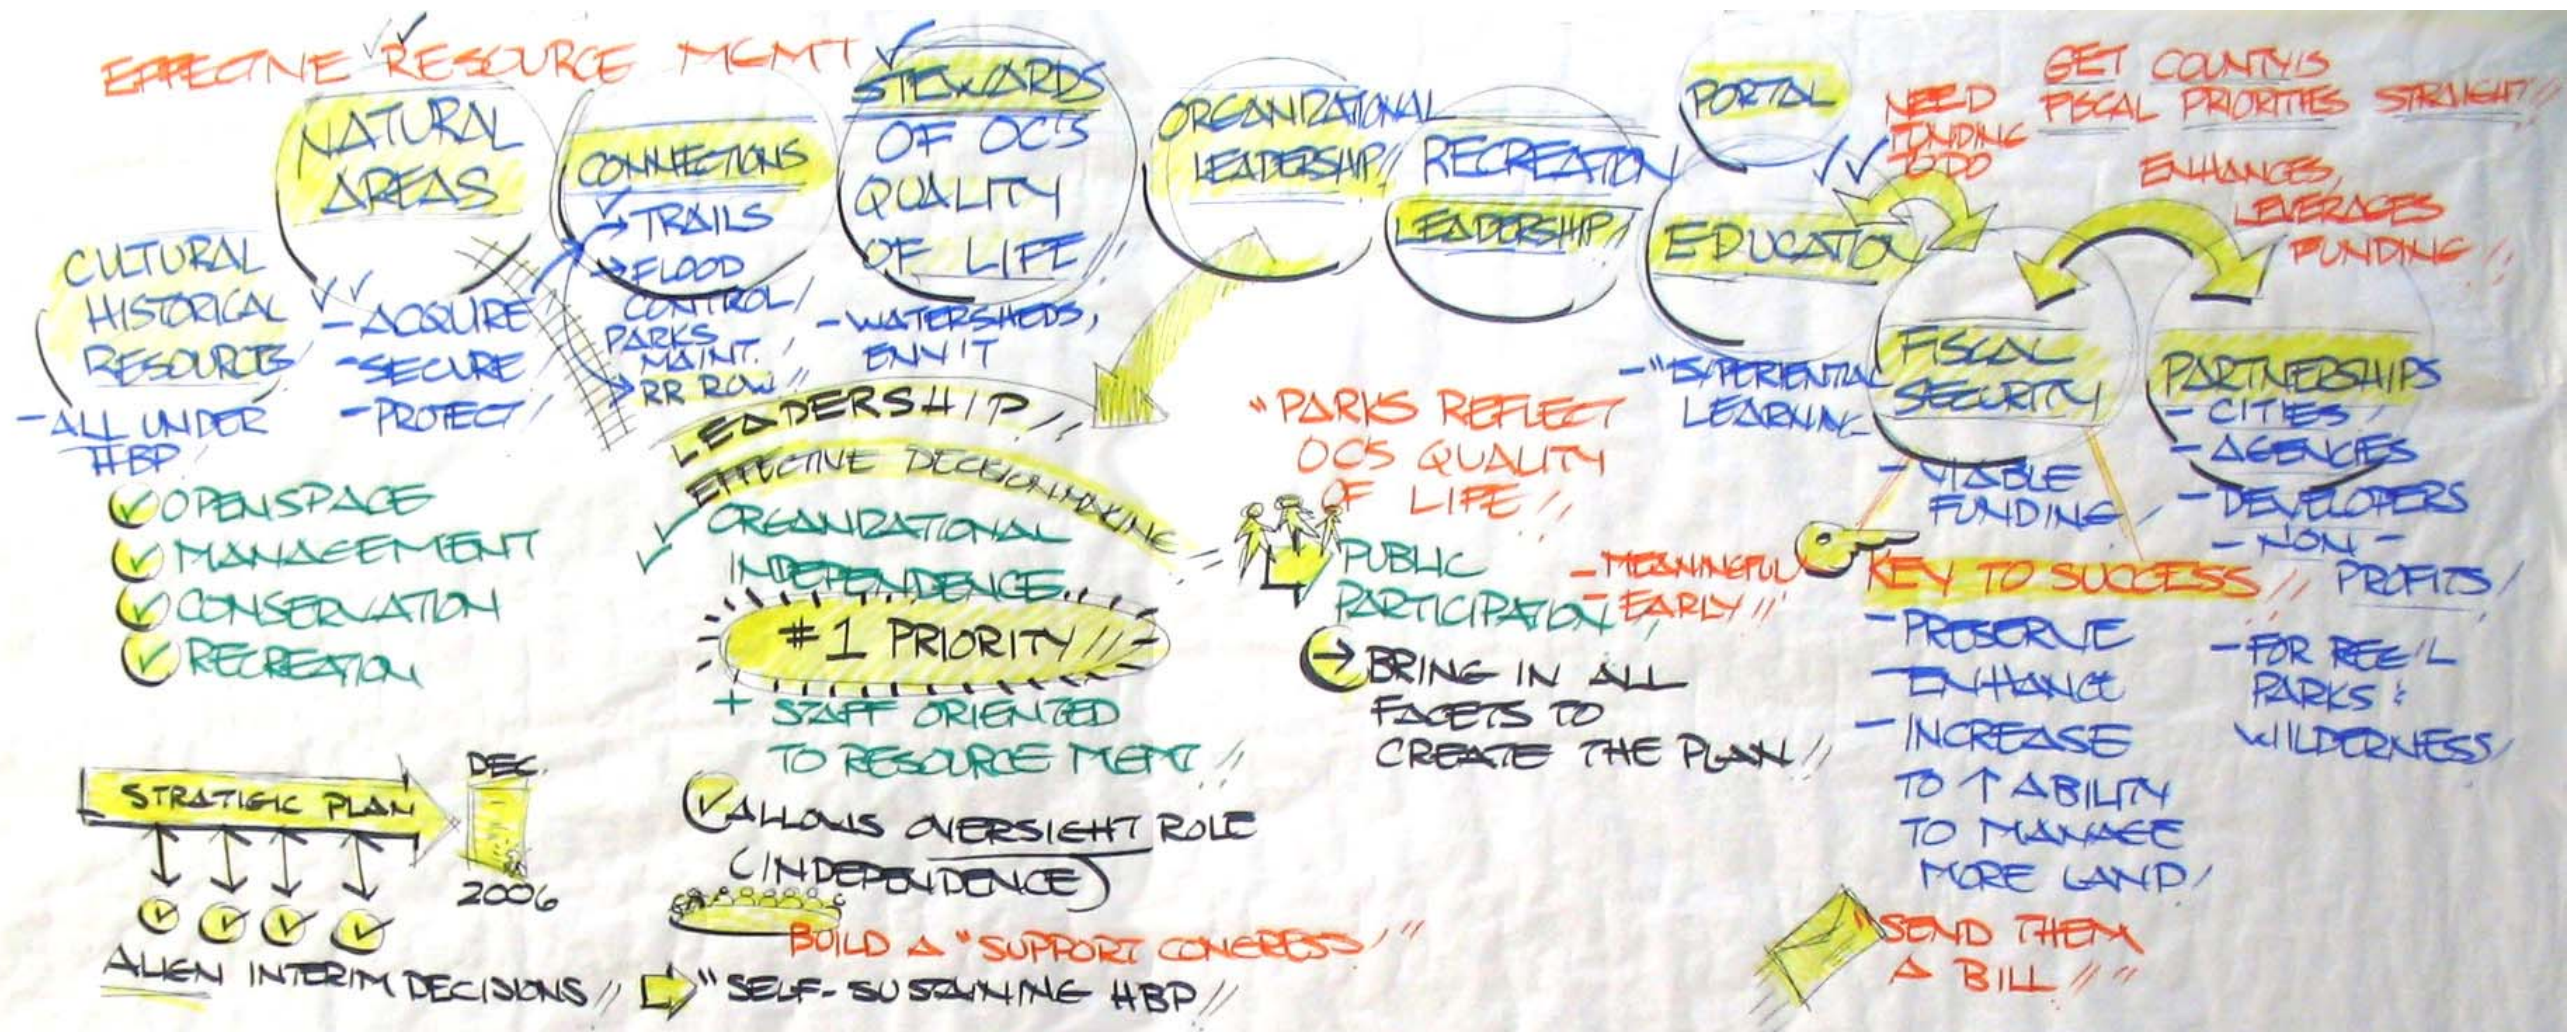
EFFECTIVE RESOURCE MGMT

NATURAL AREAS

CULTURAL HISTORICAL RESOURCES
- ALL UNDER HBP

- ACQUIRE
- SECURE
- PROTECT

CONNECTIONS
→ TRAILS
→ FLOOD CONTROL
PARKS MAINT.
→ RR ROW

STEWARDS OF OC'S QUALITY OF LIFE
- WATERSHEDS, ENV'T

ORGANIZATIONAL LEADERSHIP

RECREATION LEADERSHIP

PORTAL

EDUCATION
- "EXPERIENTIAL LEARNING"

NEED FUNDING TO DO

GET COUNTY'S FISCAL PRIORITIES STRAIGHT

ENHANCES, LEVERAGES FUNDING

FISCAL SECURITY
- VIABLE FUNDING

PARTNERSHIPS
- CITIES
- AGENCIES
- DEVELOPERS
- NON-PROFITS
- FOR REG'L PARKS & WILDERNESS

OPENSPACE
MANAGEMENT
CONSERVATION
RECREATION

LEADERSHIP
EFFECTIVE DECISION MAKING
ORGANIZATIONAL INDEPENDENCE
#1 PRIORITY
+ STAFF ORIENTED TO RESOURCE MGMT
ALLOWS OVERSIGHT ROLE (INDEPENDENCE)

"PARKS REFLECT OC'S QUALITY OF LIFE"

PUBLIC PARTICIPATION
- MEANINGFUL
- EARLY
→ BRING IN ALL FACETS TO CREATE THE PLAN

KEY TO SUCCESS
- PRESERVE
- ENHANCE
- INCREASE TO ↑ ABILITY TO MANAGE MORE LAND

STRATEGIC PLAN
DEC. 2006
ALIGN INTERIM DECISIONS
"SELF-SUSTAINING HBP"

BUILD A "SUPPORT CONGRESS"

SEND THEM A BILL